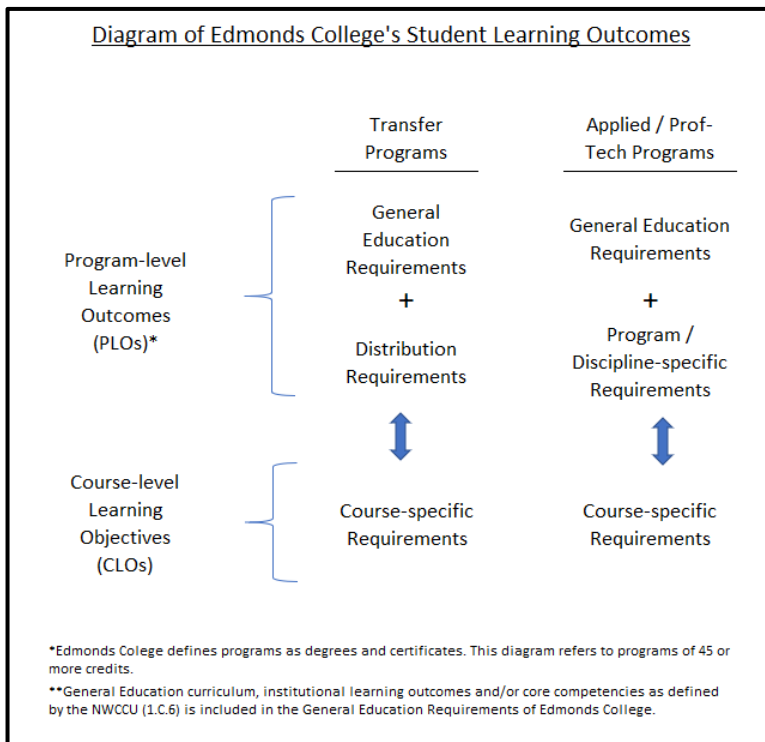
Diagram of Edmonds College's Student Learning Outcomes

Transfer Programs

Applied / Prof-Tech Programs

Program-level Learning Outcomes (PLOs)*

General Education Requirements
+
Distribution Requirements

General Education Requirements
+
Program / Discipline-specific Requirements

Course-level Learning Objectives (CLOs)

Course-specific Requirements

Course-specific Requirements

*Edmonds College defines programs as degrees and certificates. This diagram refers to programs of 45 or more credits.

**General Education curriculum, institutional learning outcomes and/or core competencies as defined by the NWCCU (1.C.6) is included in the General Education Requirements of Edmonds College.